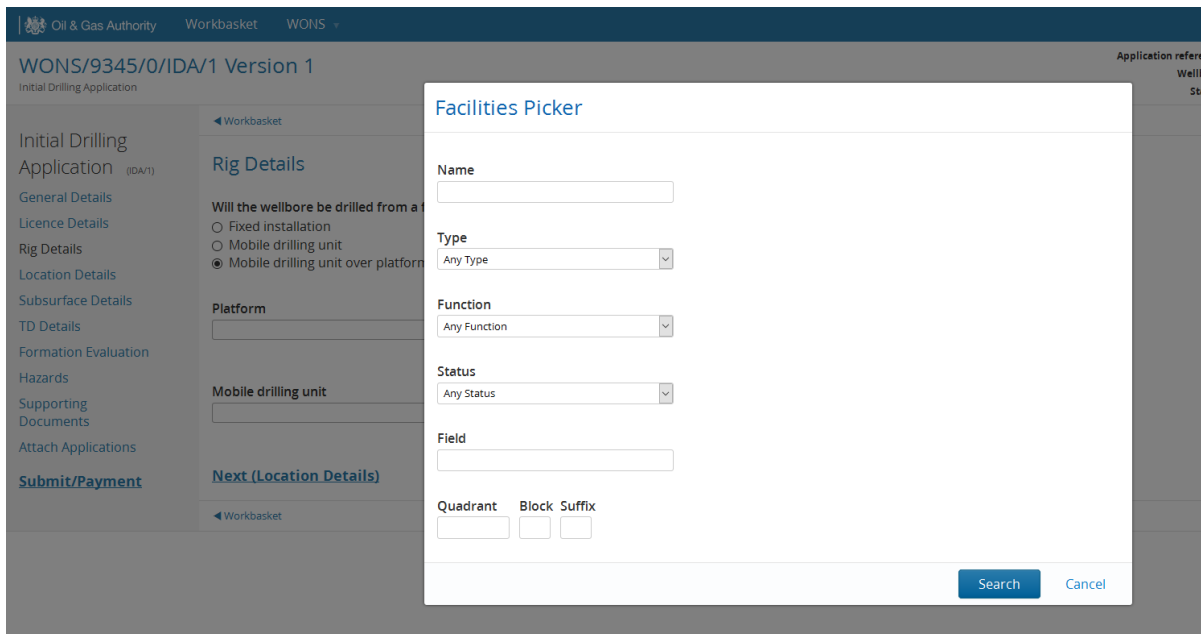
Oil & Gas Authority Workbasket WONS

WONS/9345/0/IDA/1 Version 1
Initial Drilling Application

Application refer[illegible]
Well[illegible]
St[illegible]

Initial Drilling Application (IDA/1)
General Details
Licence Details
Rig Details
Location Details
Subsurface Details
TD Details
Formation Evaluation
Hazards
Supporting Documents
Attach Applications
Submit/Payment

◀ Workbasket

Rig Details

Will the wellbore be drilled from a f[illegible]
○ Fixed installation
○ Mobile drilling unit
◉ Mobile drilling unit over platform

Platform

Mobile drilling unit

Next (Location Details)

◀ Workbasket

Facilities Picker

Name

Type
Any Type

Function
Any Function

Status
Any Status

Field

Quadrant Block Suffix

Search Cancel